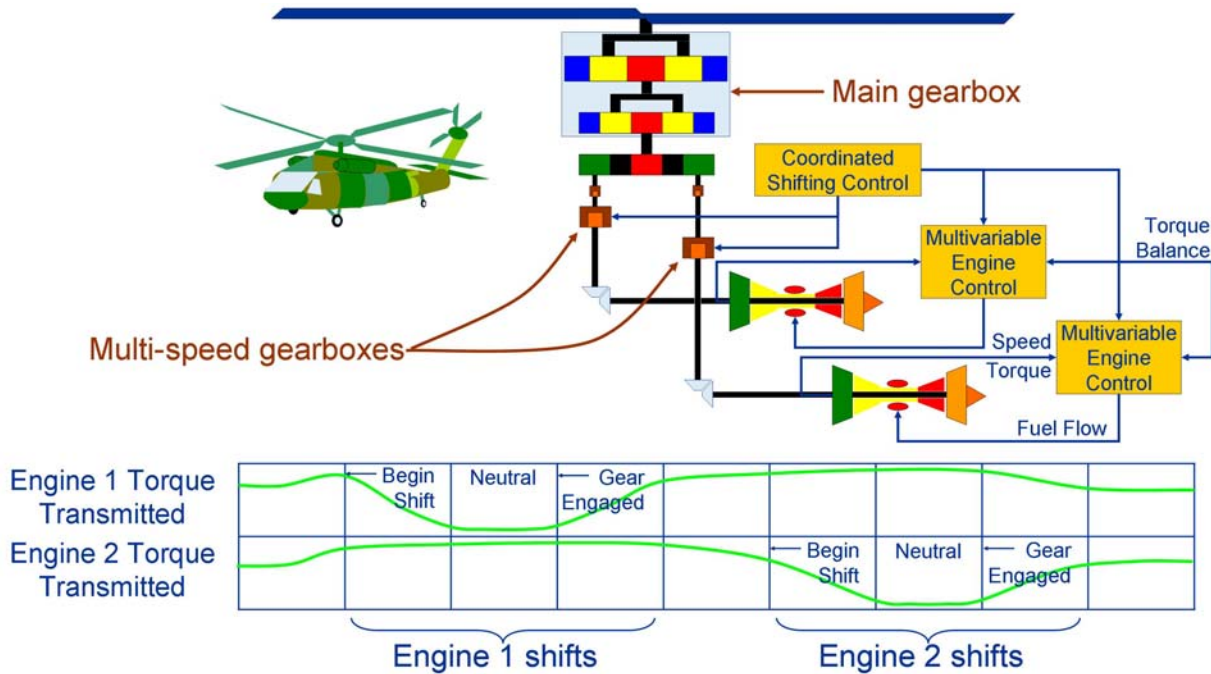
Main gearbox

Coordinated Shifting Control

Torque Balance

Multivariable Engine Control

Multi-speed gearboxes

Speed

Torque

Multivariable Engine Control

Fuel Flow

Engine 1 Torque Transmitted

Begin Shift

Neutral

Gear Engaged

Engine 2 Torque Transmitted

Begin Shift

Neutral

Gear Engaged

Engine 1 shifts

Engine 2 shifts